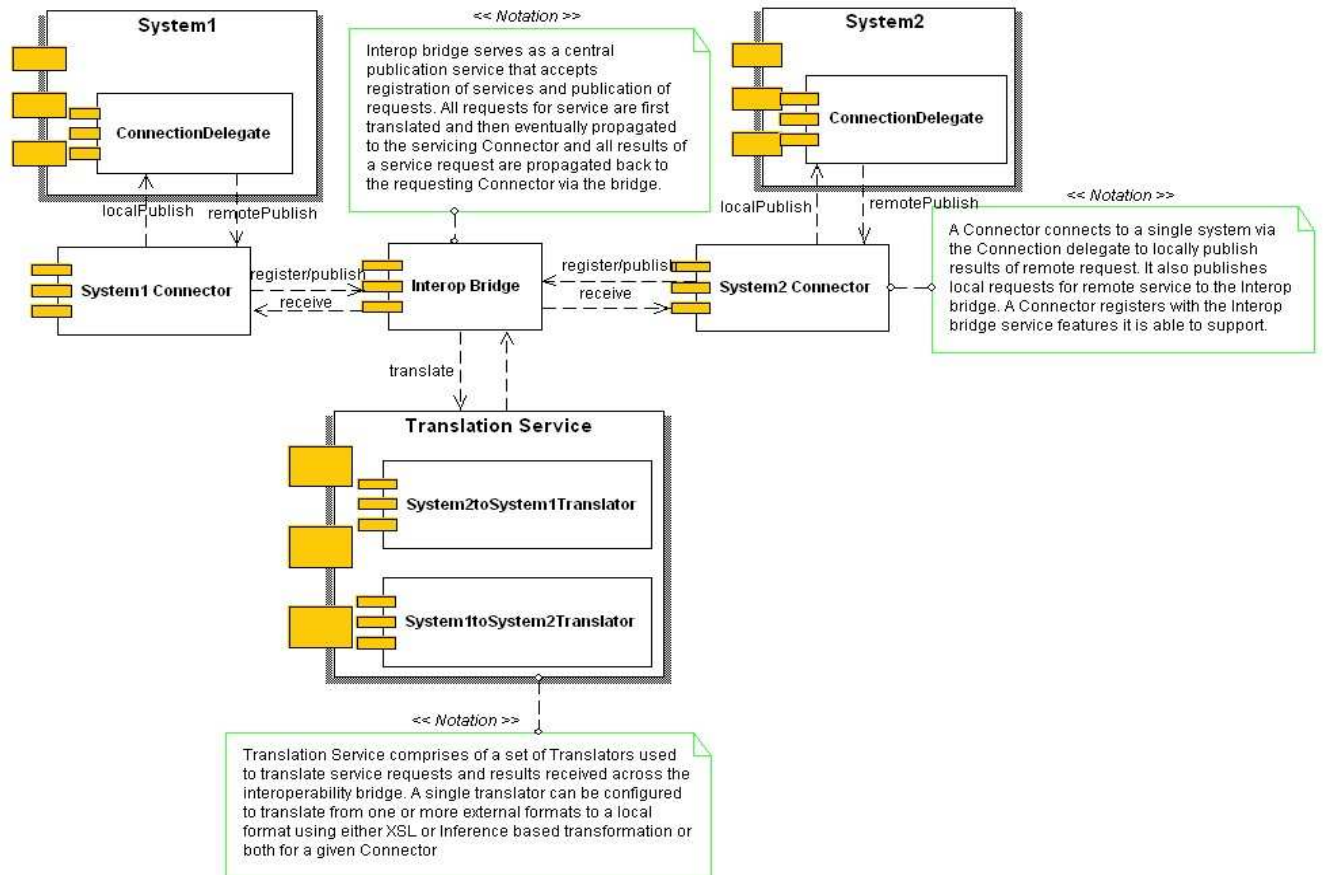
System1

ConnectionDelegate

localPublish

remotePublish

System1 Connector

<< Notation >>

Interop bridge serves as a central publication service that accepts registration of services and publication of requests. All requests for service are first translated and then eventually propagated to the servicing Connector and all results of a service request are propagated back to the requesting Connector via the bridge.

register/publish

receive

Interop Bridge

System2

ConnectionDelegate

localPublish

remotePublish

register/publish

receive

System2 Connector

<< Notation >>

A Connector connects to a single system via the Connection delegate to locally publish results of remote request. It also publishes local requests for remote service to the Interop bridge. A Connector registers with the Interop bridge service features it is able to support.

translate

Translation Service

System2toSystem1Translator

System1toSystem2Translator

<< Notation >>

Translation Service comprises of a set of Translators used to translate service requests and results received across the interoperability bridge. A single translator can be configured to translate from one or more external formats to a local format using either XSL or Inference based transformation or both for a given Connector